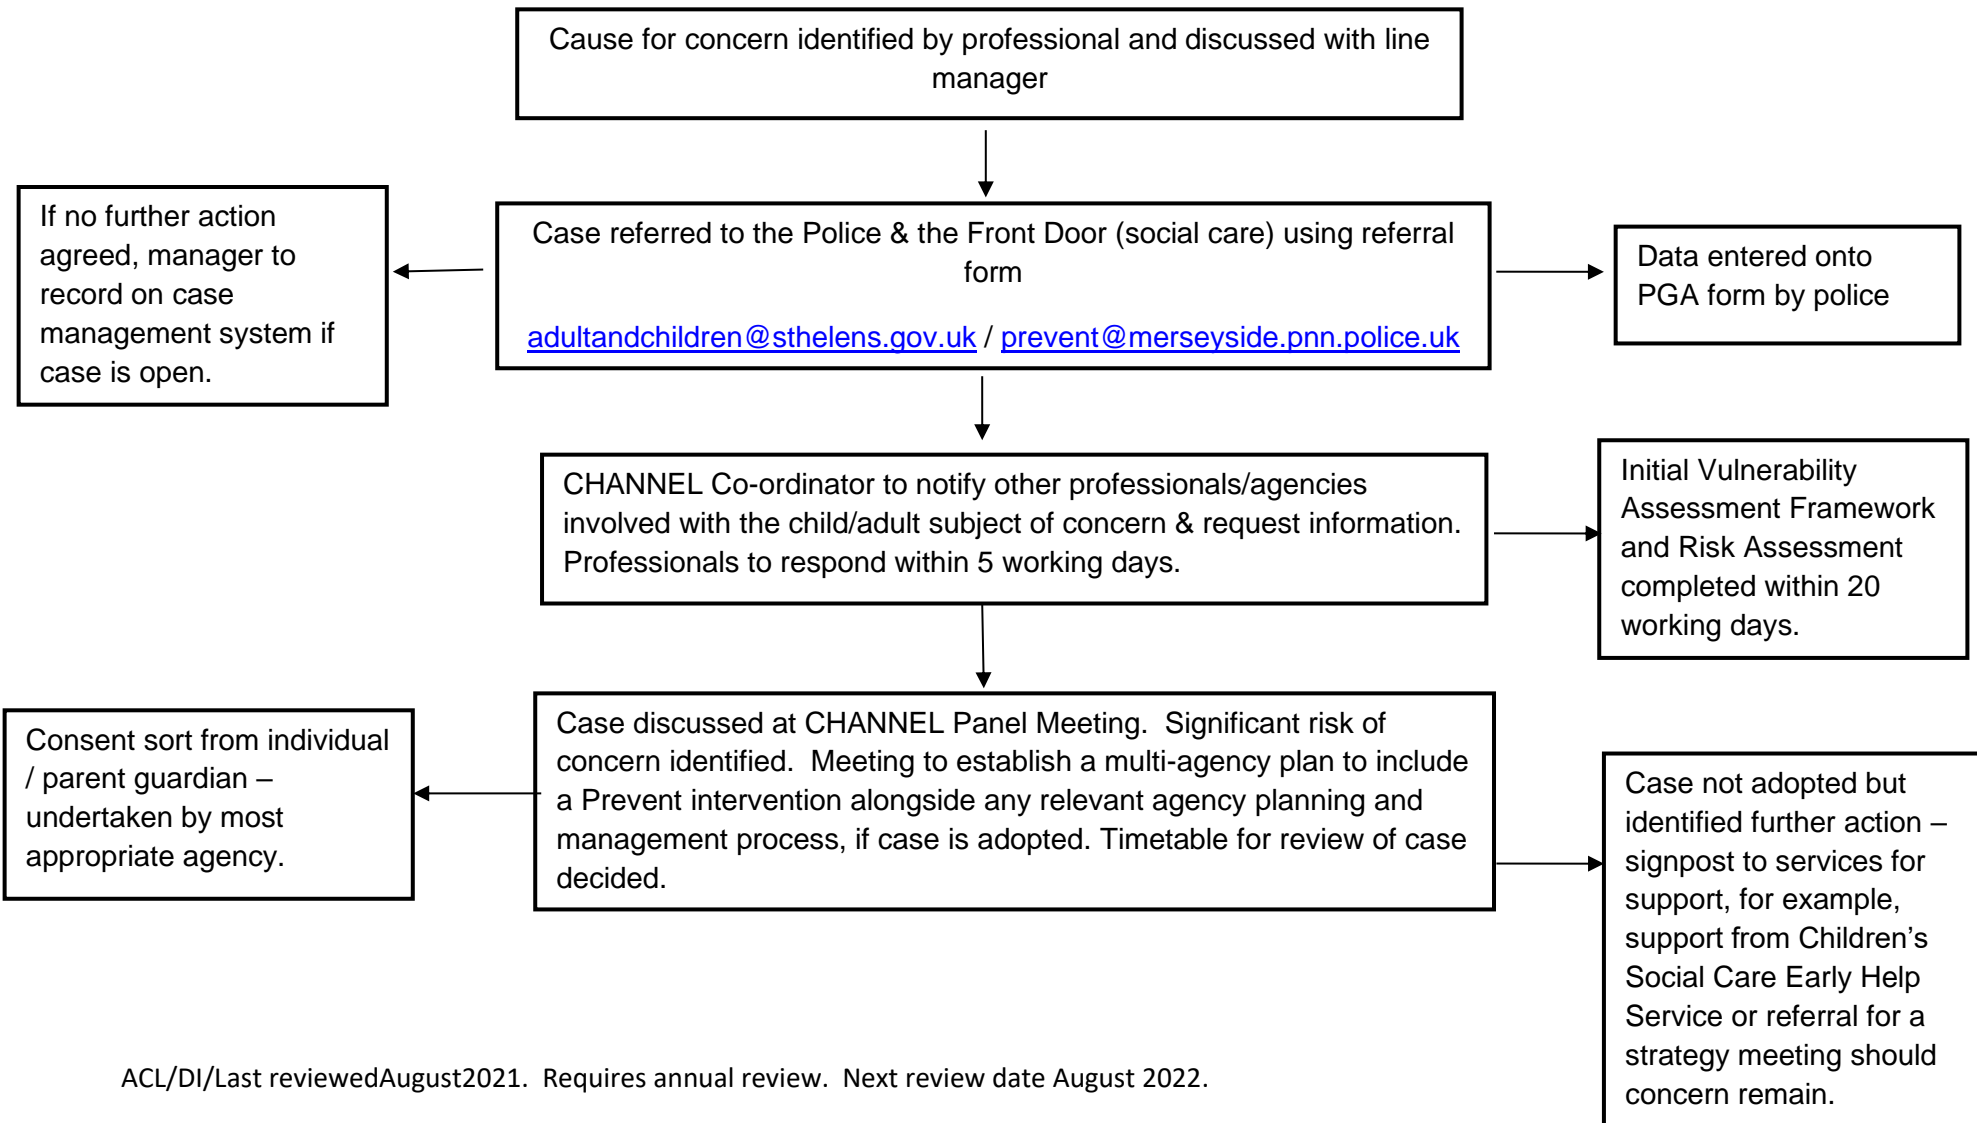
Cause for concern identified by professional and discussed with line manager

If no further action agreed, manager to record on case management system if case is open.

Case referred to the Police & the Front Door (social care) using referral form

adultandchildren@sthelens.gov.uk / prevent@merseyside.pnn.police.uk

Data entered onto PGA form by police

CHANNEL Co-ordinator to notify other professionals/agencies involved with the child/adult subject of concern & request information. Professionals to respond within 5 working days.

Initial Vulnerability Assessment Framework and Risk Assessment completed within 20 working days.

Consent sort from individual / parent guardian – undertaken by most appropriate agency.

Case discussed at CHANNEL Panel Meeting. Significant risk of concern identified. Meeting to establish a multi-agency plan to include a Prevent intervention alongside any relevant agency planning and management process, if case is adopted. Timetable for review of case decided.

Case not adopted but identified further action – signpost to services for support, for example, support from Children's Social Care Early Help Service or referral for a strategy meeting should concern remain.

ACL/DI/Last reviewedAugust2021. Requires annual review. Next review date August 2022.